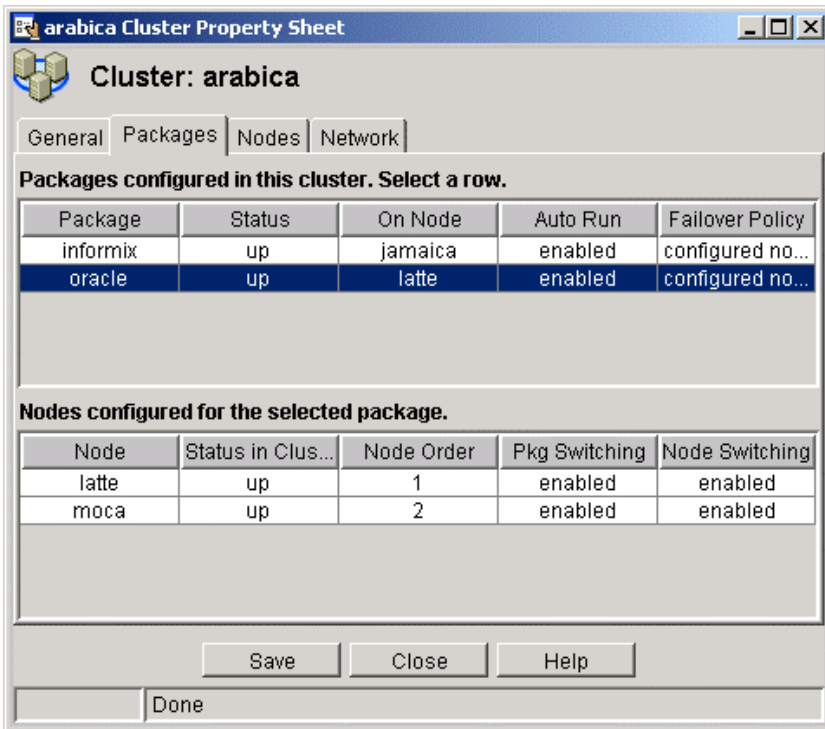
arabica Cluster Property Sheet

Cluster: arabica

General | Packages | Nodes | Network

Packages configured in this cluster. Select a row.

| Package | Status | On Node | Auto Run | Failover Policy |
|---|---|---|---|---|
| informix | up | jamaica | enabled | configured no... |
| oracle | up | latte | enabled | configured no... |

Nodes configured for the selected package.

| Node | Status in Clus... | Node Order | Pkg Switching | Node Switching |
|---|---|---|---|---|
| latte | up | 1 | enabled | enabled |
| moca | up | 2 | enabled | enabled |

Save | Close | Help

Done